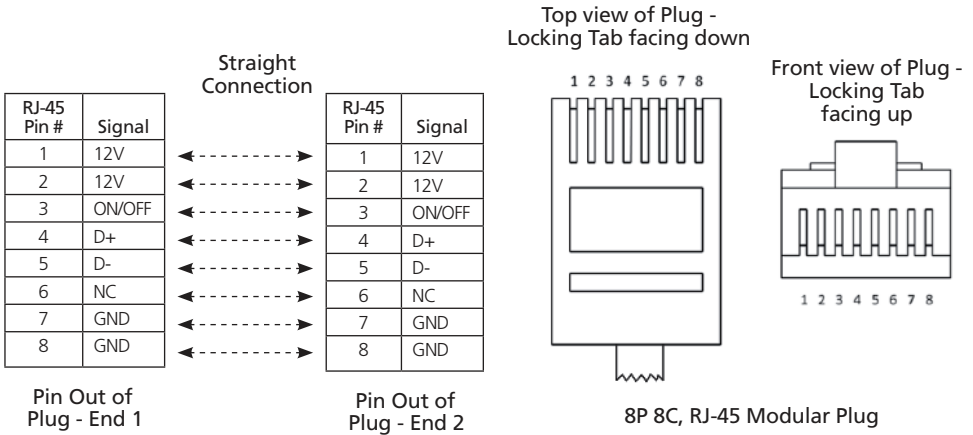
| RJ-45 Pin # | Signal |
|---|---|
| 1 | 12V |
| 2 | 12V |
| 3 | ON/OFF |
| 4 | D+ |
| 5 | D- |
| 6 | NC |
| 7 | GND |
| 8 | GND |

Pin Out of Plug - End 1

Straight Connection

| RJ-45 Pin # | Signal |
|---|---|
| 1 | 12V |
| 2 | 12V |
| 3 | ON/OFF |
| 4 | D+ |
| 5 | D- |
| 6 | NC |
| 7 | GND |
| 8 | GND |

Pin Out of Plug - End 2

Top view of Plug - Locking Tab facing down

1 2 3 4 5 6 7 8

Front view of Plug - Locking Tab facing up

1 2 3 4 5 6 7 8

8P 8C, RJ-45 Modular Plug